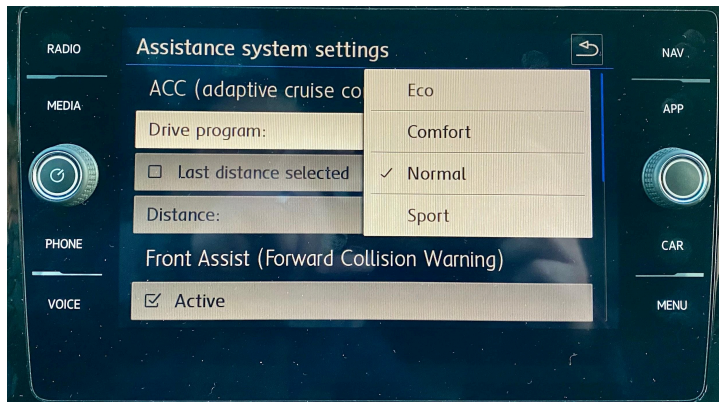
RADIO

MEDIA

PHONE

VOICE

Assistance system settings

ACC (adaptive cruise co

Drive program:

☐ Last distance selected

Distance:

Eco

Comfort

✓ Normal

Sport

Front Assist (Forward Collision Warning)

☑ Active

NAV

APP

CAR

MENU